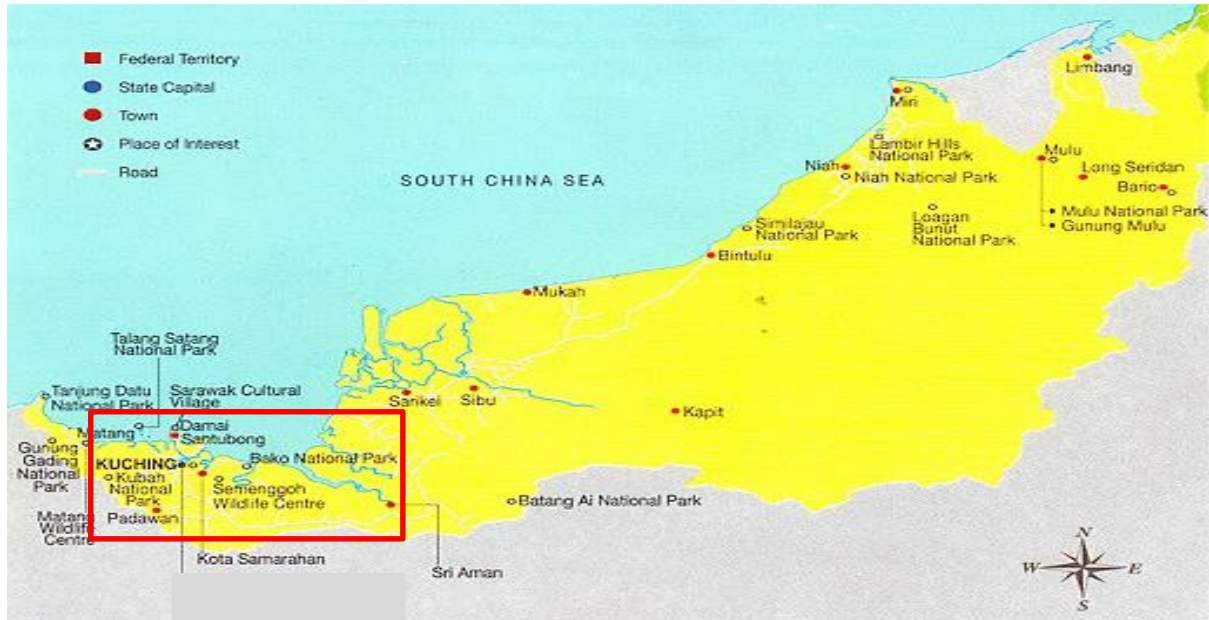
Federal Territory
State Capital
Town
Place of Interest
Road

SOUTH CHINA SEA

Limbang
Miri
Lambir Hills National Park
Niah
Niah National Park
Mulu
Long Seridan
Bario
Mulu National Park
Gunung Mulu
Similajau National Park
Loagan Bunut National Park
Bintulu
Mukah
Talang Satang National Park
Tanjung Datu National Park
Sarawak Cultural Village
Sarikei
Sibu
Kapit
Matang
Damai
Santubong
Gunung Gading National Park
KUCHING
Bako National Park
Kubah National Park
Semenggoh Wildlife Centre
Matang Wildlife Centre
Padawan
Batang Ai National Park
Kota Samarahan
Sri Aman
N
W
E
S